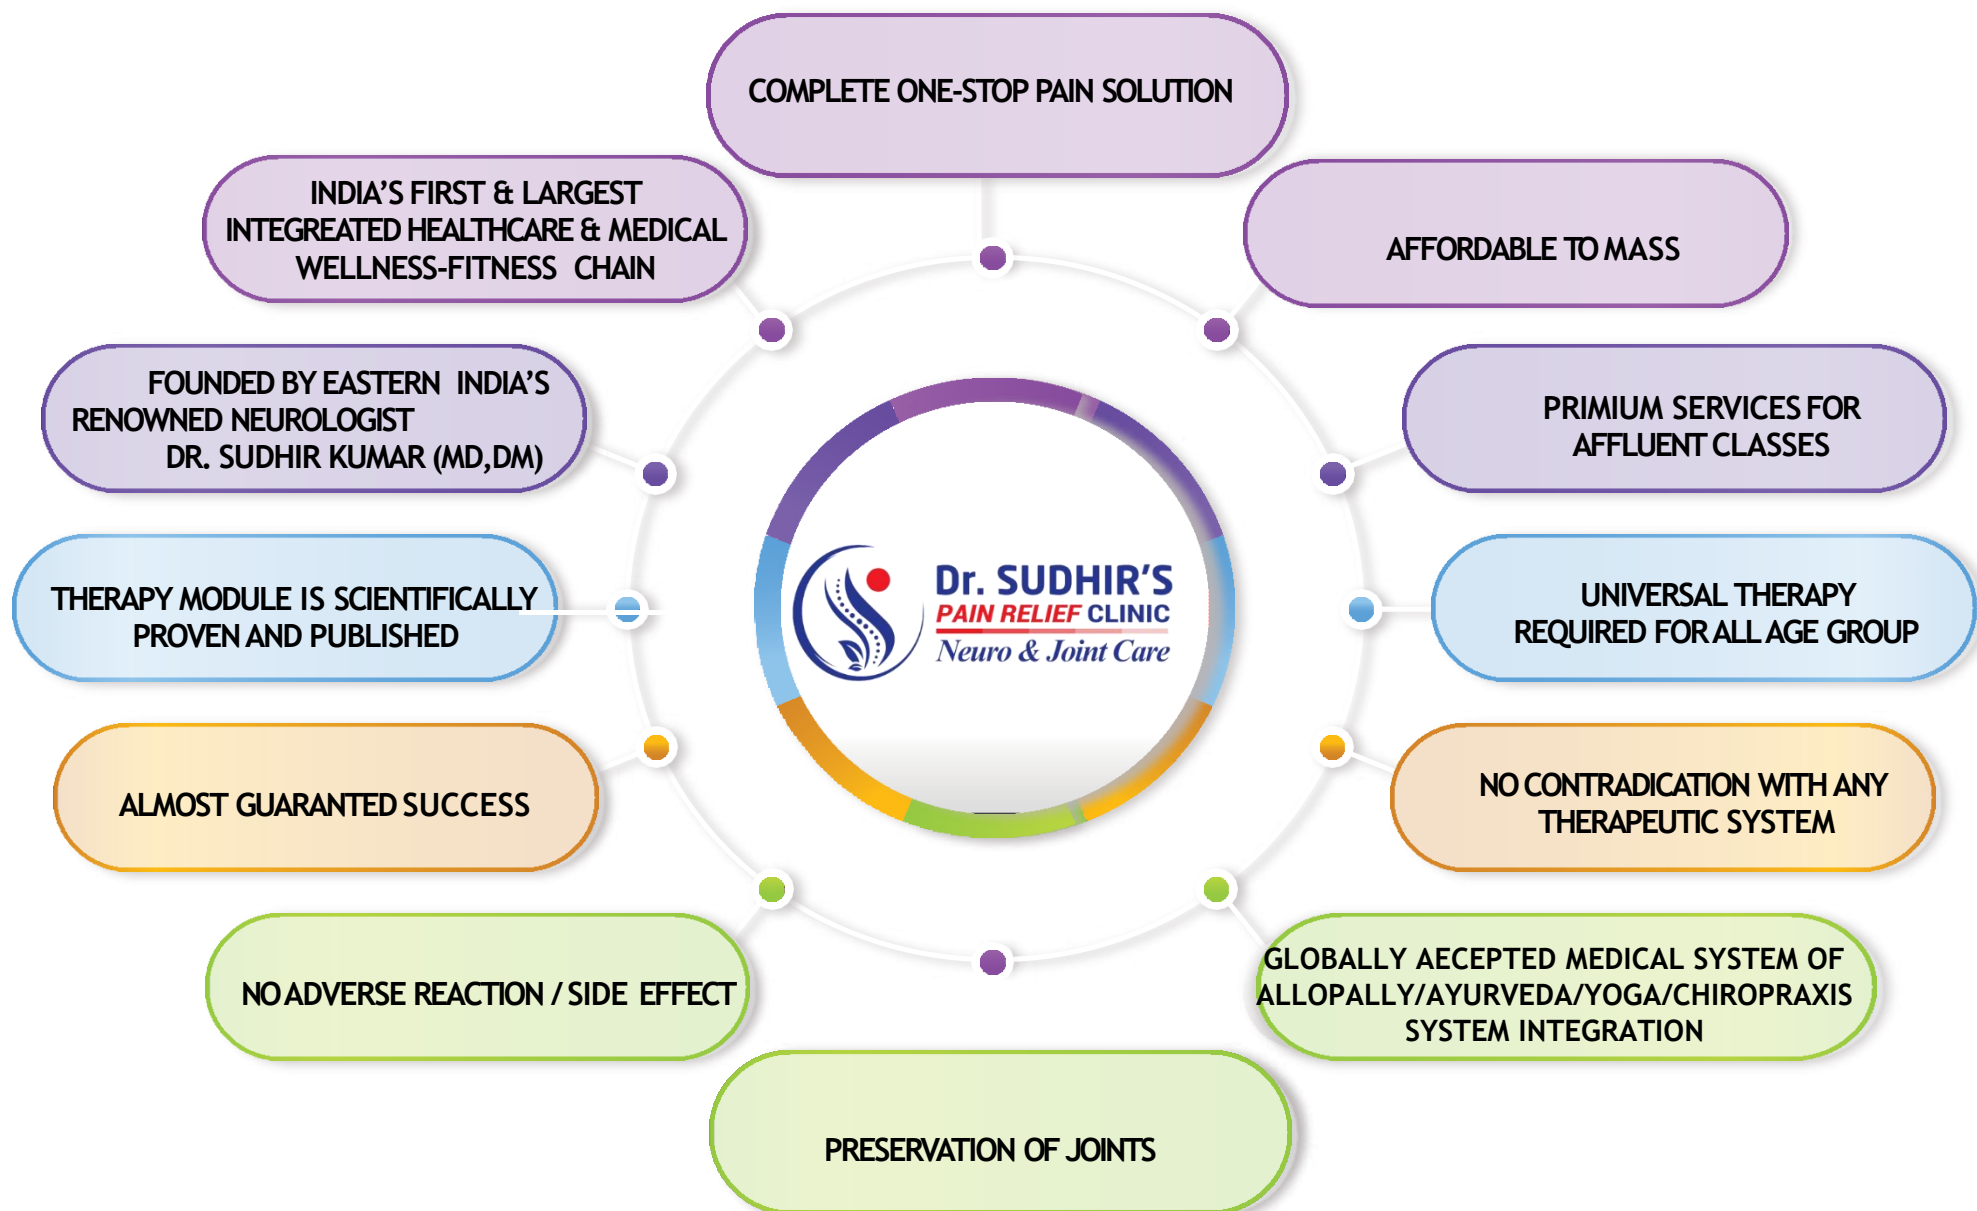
COMPLETE ONE-STOP PAIN SOLUTION

INDIA'S FIRST & LARGEST INTEGREATED HEALTHCARE & MEDICAL WELLNESS-FITNESS CHAIN

AFFORDABLE TO MASS

FOUNDED BY EASTERN INDIA'S RENOWNED NEUROLOGIST DR. SUDHIR KUMAR (MD,DM)

PRIMIUM SERVICES FOR AFFLUENT CLASSES

Dr. SUDHIR'S
PAIN RELIEF CLINIC
Neuro & Joint Care

THERAPY MODULE IS SCIENTIFICALLY PROVEN AND PUBLISHED

UNIVERSAL THERAPY REQUIRED FOR ALL AGE GROUP

ALMOST GUARANTED SUCCESS

NO CONTRADICATION WITH ANY THERAPEUTIC SYSTEM

NO ADVERSE REACTION / SIDE EFFECT

GLOBALLY AECEPTED MEDICAL SYSTEM OF ALLOPALLY/AYURVEDA/YOGA/CHIROPRAXIS SYSTEM INTEGRATION

PRESERVATION OF JOINTS